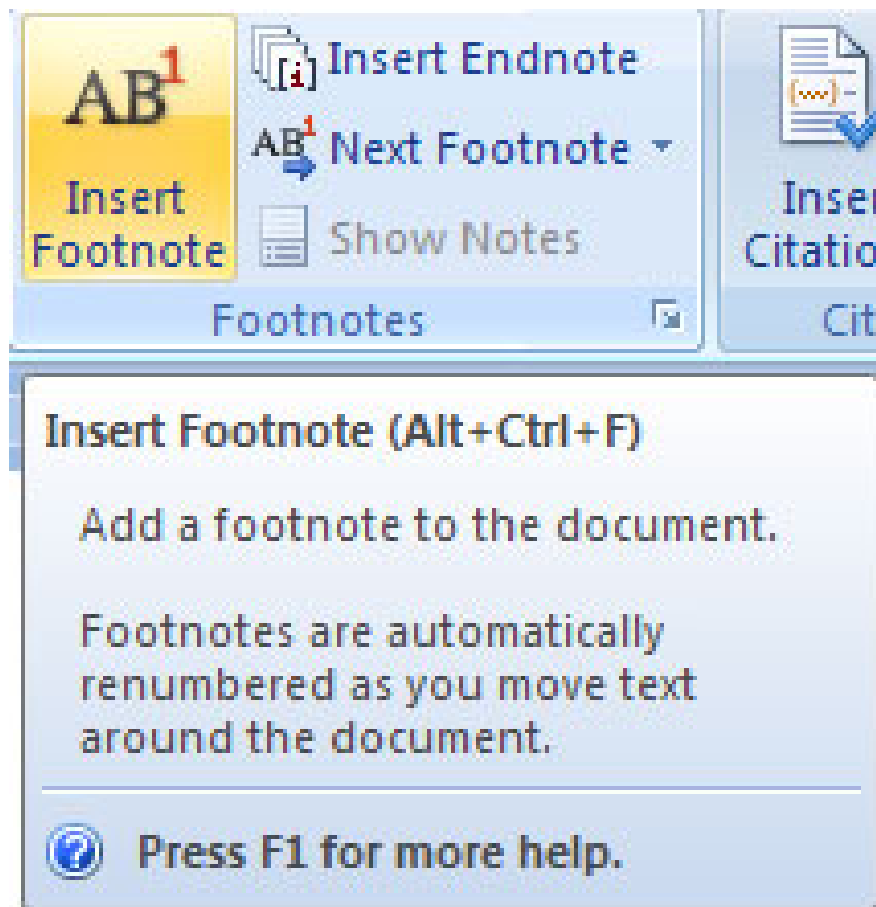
$AB^1$

Insert Footnote

Insert Endnote

$AB^1$ Next Footnote

Show Notes

Footnotes

Inser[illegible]

Citatio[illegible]

Cit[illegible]

Insert Footnote (Alt+Ctrl+F)

Add a footnote to the document.

Footnotes are automatically renumbered as you move text around the document.

Press F1 for more help.